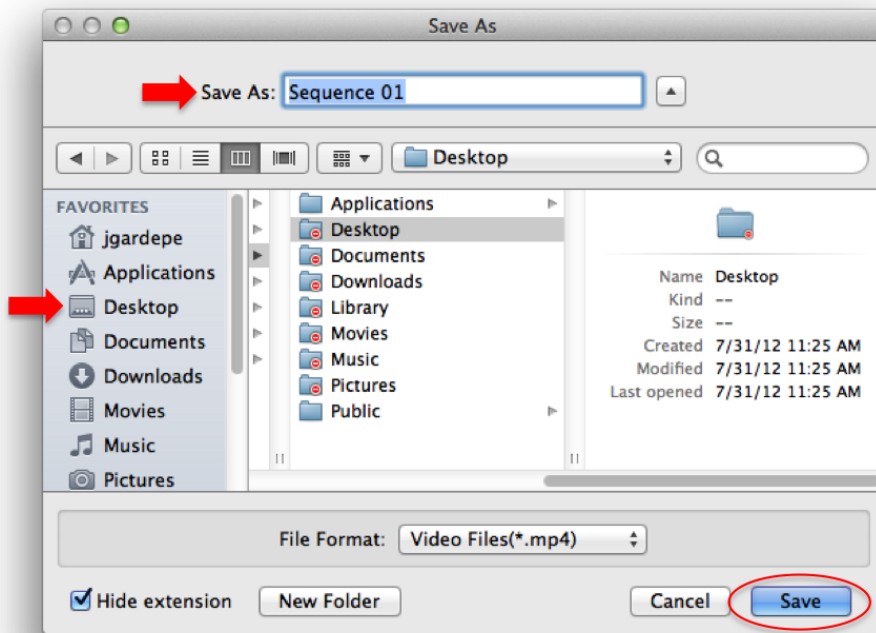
Save As

Save As: Sequence 01

Desktop

FAVORITES
jgardepe
Applications
Desktop
Documents
Downloads
Movies
Music
Pictures

Applications
Desktop
Documents
Downloads
Library
Movies
Music
Pictures
Public

Name Desktop
Kind --
Size --
Created 7/31/12 11:25 AM
Modified 7/31/12 11:25 AM
Last opened 7/31/12 11:25 AM

File Format: Video Files(*.mp4)

Hide extension
New Folder
Cancel
Save